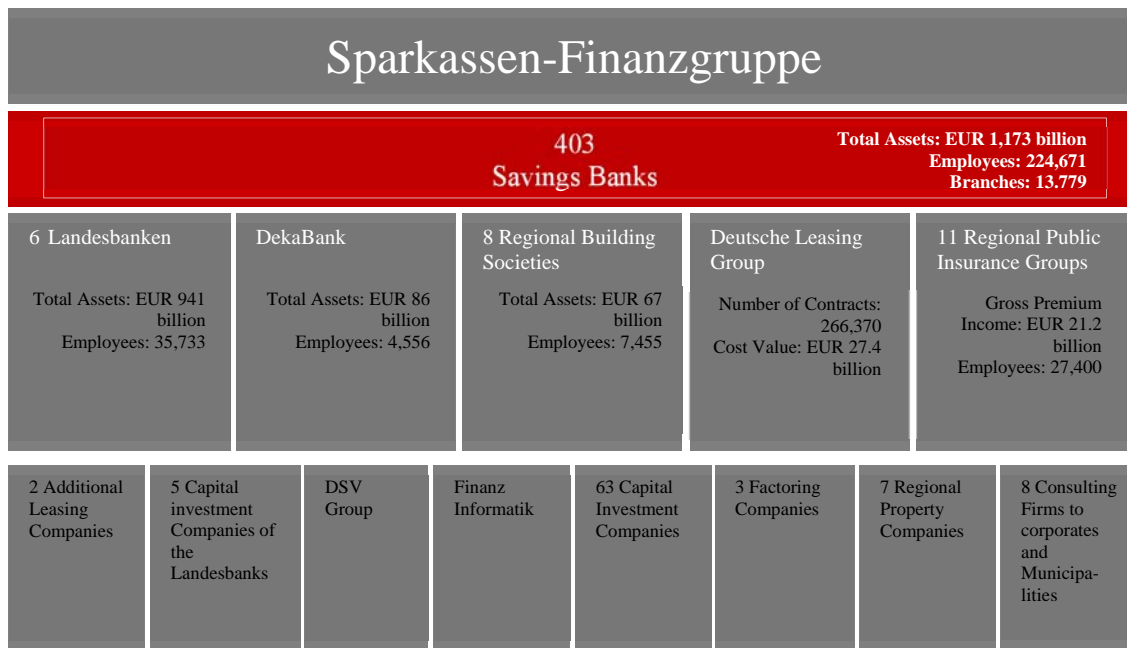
Sparkassen-Finanzgruppe

403
Savings Banks

Total Assets: EUR 1,173 billion
Employees: 224,671
Branches: 13.779

6 Landesbanken

Total Assets: EUR 941 billion
Employees: 35,733

DekaBank

Total Assets: EUR 86 billion
Employees: 4,556

8 Regional Building Societies

Total Assets: EUR 67 billion
Employees: 7,455

Deutsche Leasing Group

Number of Contracts: 266,370
Cost Value: EUR 27.4 billion

11 Regional Public Insurance Groups

Gross Premium Income: EUR 21.2 billion
Employees: 27,400

2 Additional Leasing Companies

5 Capital investment Companies of the Landesbanks

DSV Group

Finanz Informatik

63 Capital Investment Companies

3 Factoring Companies

7 Regional Property Companies

8 Consulting Firms to corporates and Municipalities